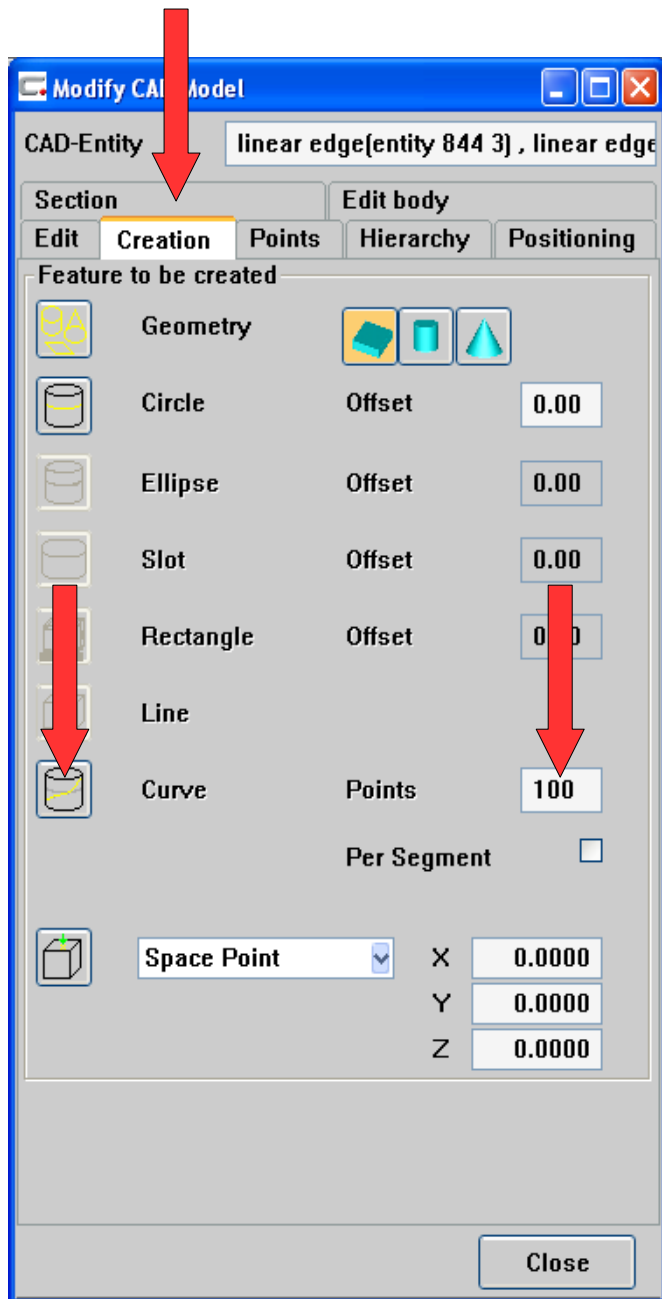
Modify CA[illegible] Model

CAD-Entity linear edge(entity 844 3) , linear edge

Section
Edit body
Edit
Creation
Points
Hierarchy
Positioning

Feature to be created

Geometry

Circle Offset 0.00

Ellipse Offset 0.00

Slot Offset 0.00

Rectangle Offset 0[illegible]0

Line

Curve Points 100

Per Segment

Space Point
X 0.0000
Y 0.0000
Z 0.0000

Close